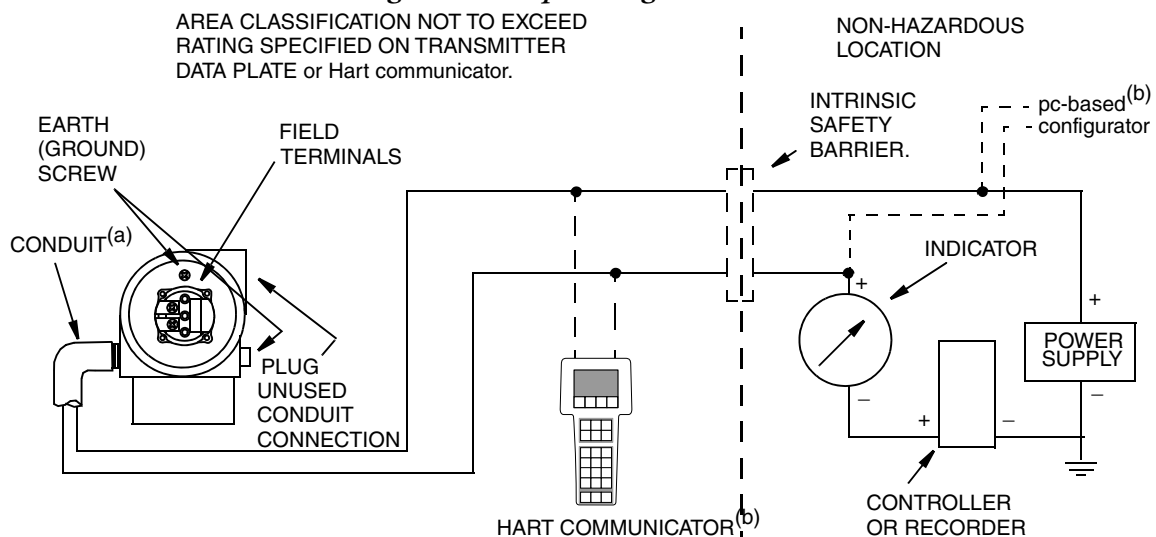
AREA CLASSIFICATION NOT TO EXCEED RATING SPECIFIED ON TRANSMITTER DATA PLATE or Hart communicator.

NON-HAZARDOUS LOCATION

INTRINSIC SAFETY BARRIER.

pc-based$^{(b)}$ configurator

EARTH (GROUND) SCREW

FIELD TERMINALS

CONDUIT$^{(a)}$

INDICATOR

+

+

–

PLUG UNUSED CONDUIT CONNECTION

POWER SUPPLY

–

+

–

HART COMMUNICATOR$^{(b)}$

CONTROLLER OR RECORDER